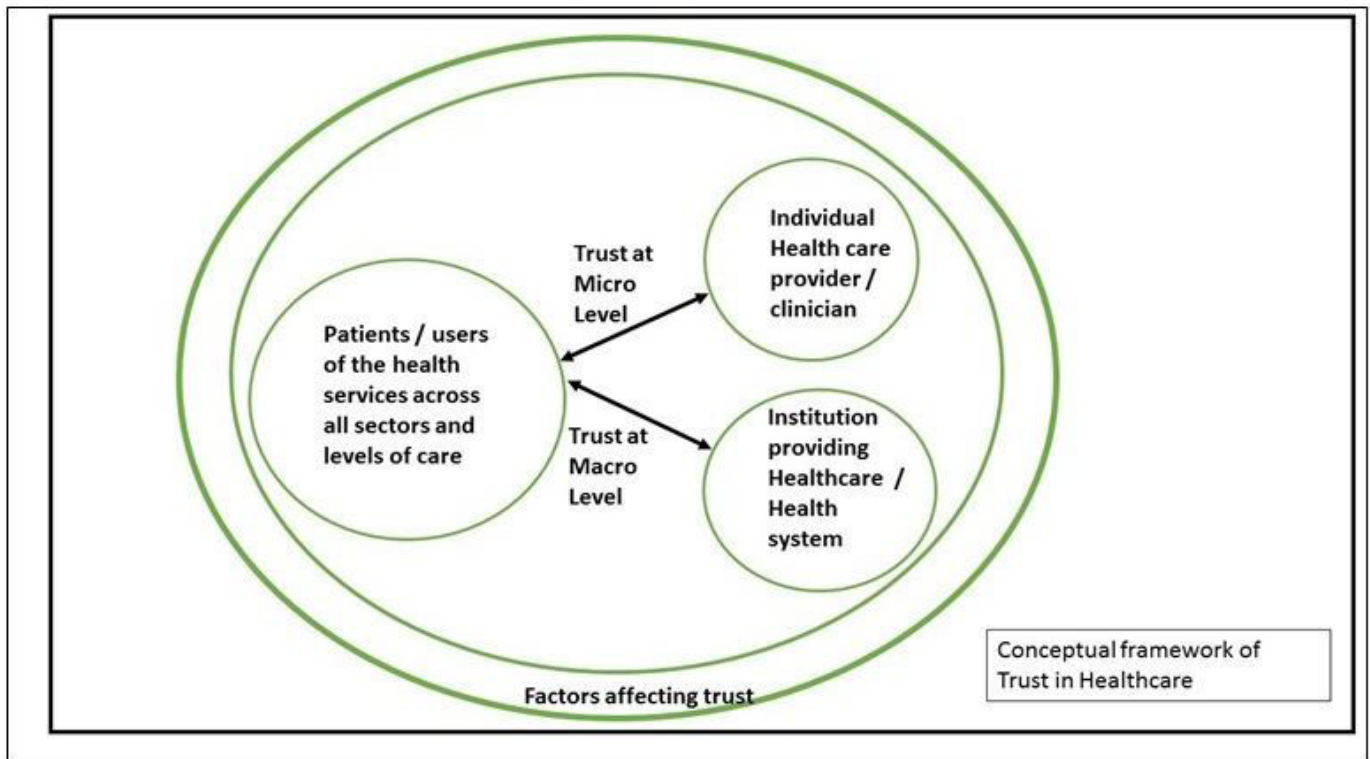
Patients / users of the health services across all sectors and levels of care

Trust at Micro Level

Individual Health care provider / clinician

Trust at Macro Level

Institution providing Healthcare / Health system

Factors affecting trust

Conceptual framework of Trust in Healthcare